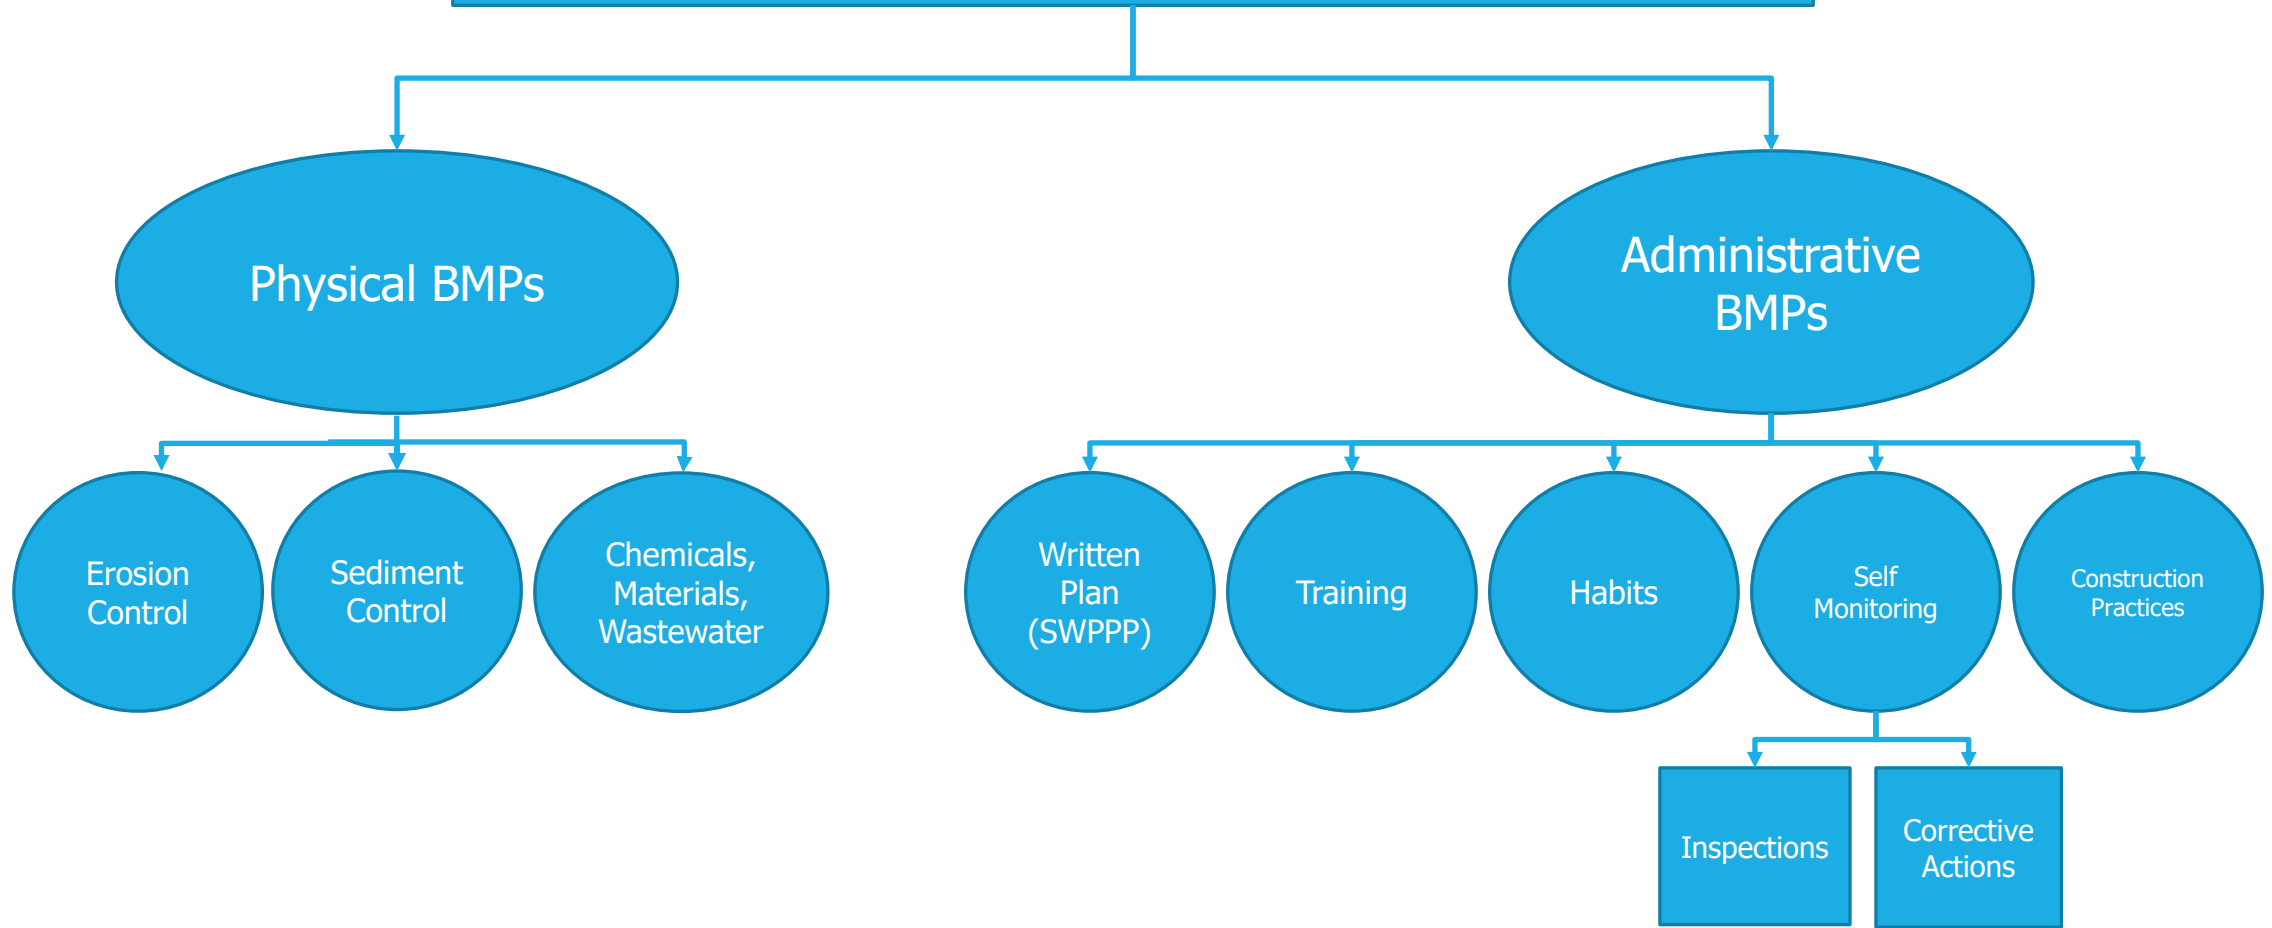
Physical BMPs

Administrative BMPs

Erosion Control

Sediment Control

Chemicals, Materials, Wastewater

Written Plan (SWPPP)

Training

Habits

Self Monitoring

Construction Practices

Inspections

Corrective Actions